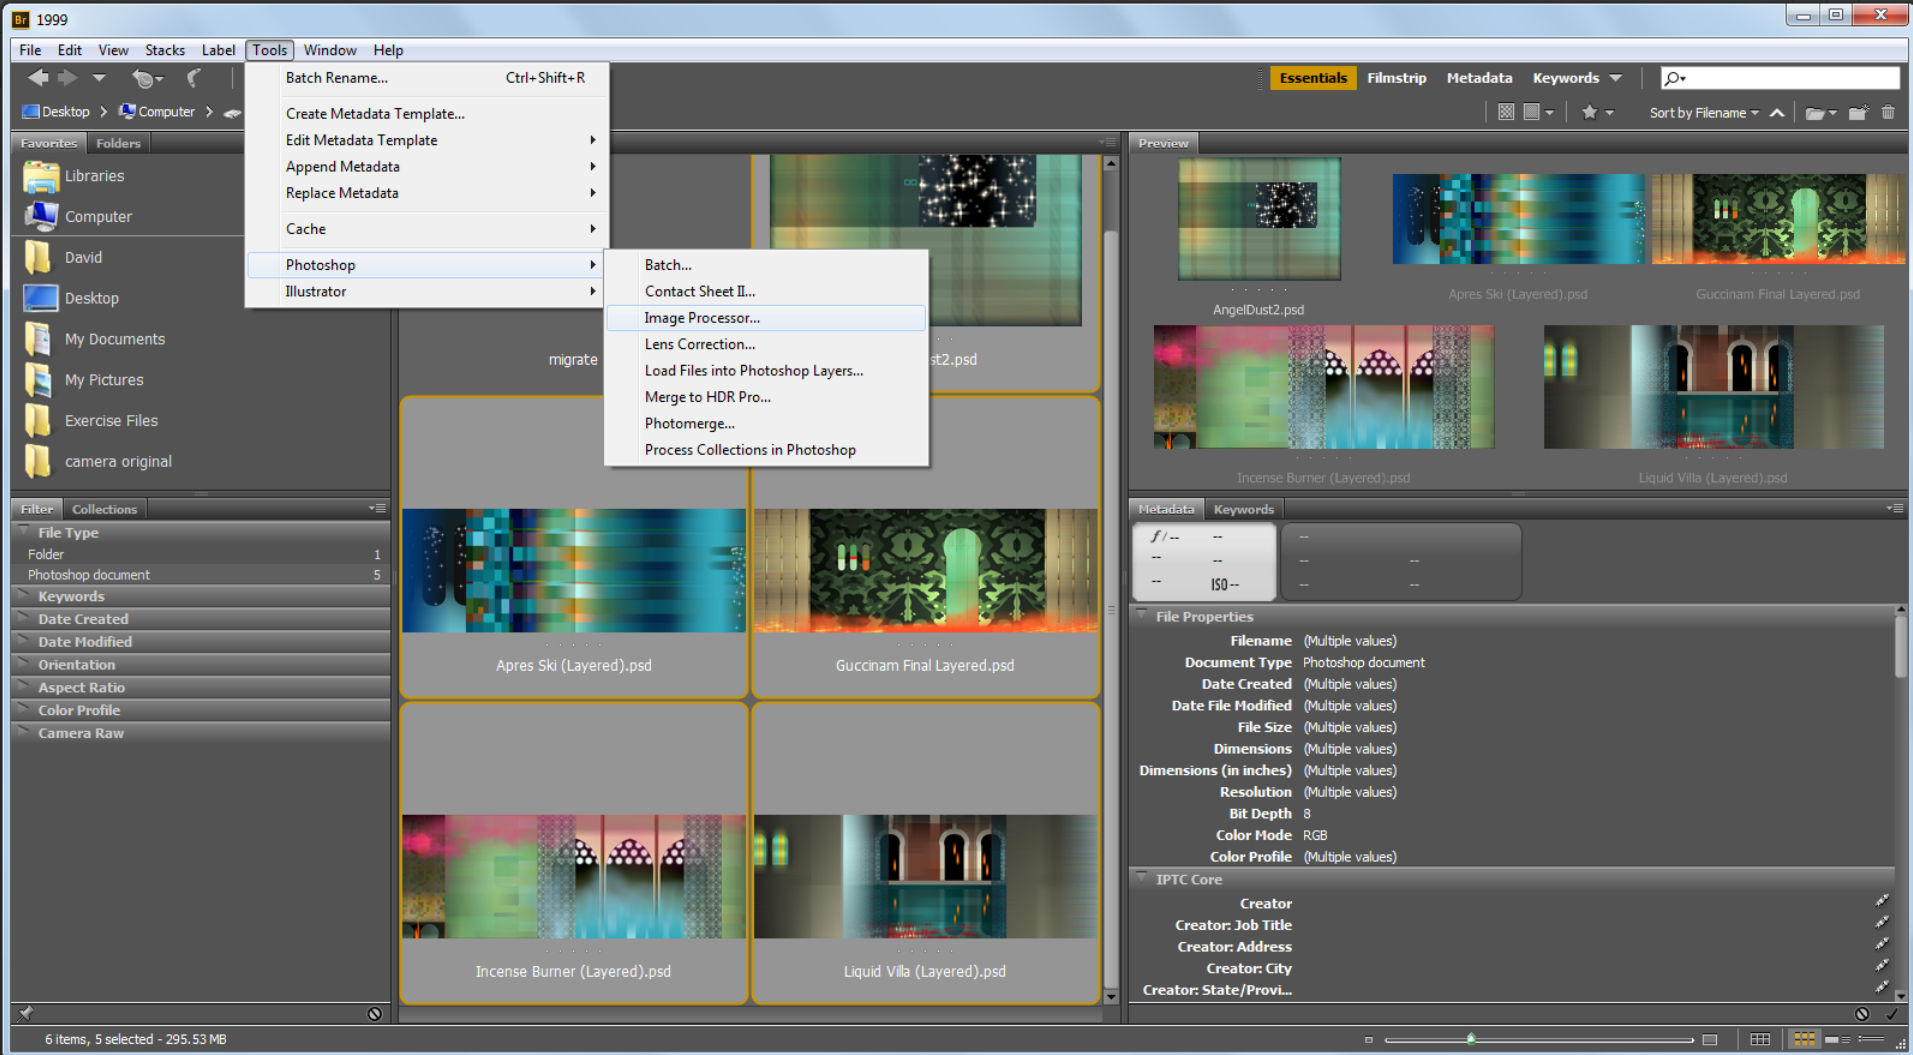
Br 1999

File Edit View Stacks Label Tools Window Help

Desktop > Computer >

Essentials Filmstrip Metadata Keywords

Sort by Filename

Favorites Folders

Libraries
Computer
David
Desktop
My Documents
My Pictures
Exercise Files
camera original

Batch Rename... Ctrl+Shift+R
Create Metadata Template...
Edit Metadata Template
Append Metadata
Replace Metadata
Cache
Photoshop
Illustrator

Batch...
Contact Sheet II...
Image Processor...
Lens Correction...
Load Files into Photoshop Layers...
Merge to HDR Pro...
Photomerge...
Process Collections in Photoshop

migrate
st2.psd

Filter Collections

File Type
Folder 1
Photoshop document 5
Keywords
Date Created
Date Modified
Orientation
Aspect Ratio
Color Profile
Camera Raw

Apres Ski (Layered).psd
Guccinam Final Layered.psd
Incense Burner (Layered).psd
Liquid Villa (Layered).psd

Preview

AngelDust2.psd
Apres Ski (Layered).psd
Guccinam Final Layered.psd
Incense Burner (Layered).psd
Liquid Villa (Layered).psd

Metadata Keywords

f/-- --
-- --
-- ISO--
--
-- --
-- --

File Properties
Filename (Multiple values)
Document Type Photoshop document
Date Created (Multiple values)
Date File Modified (Multiple values)
File Size (Multiple values)
Dimensions (Multiple values)
Dimensions (in inches) (Multiple values)
Resolution (Multiple values)
Bit Depth 8
Color Mode RGB
Color Profile (Multiple values)

IPTC Core
Creator
Creator: Job Title
Creator: Address
Creator: City
Creator: State/Provi...

6 items, 5 selected - 295.53 MB